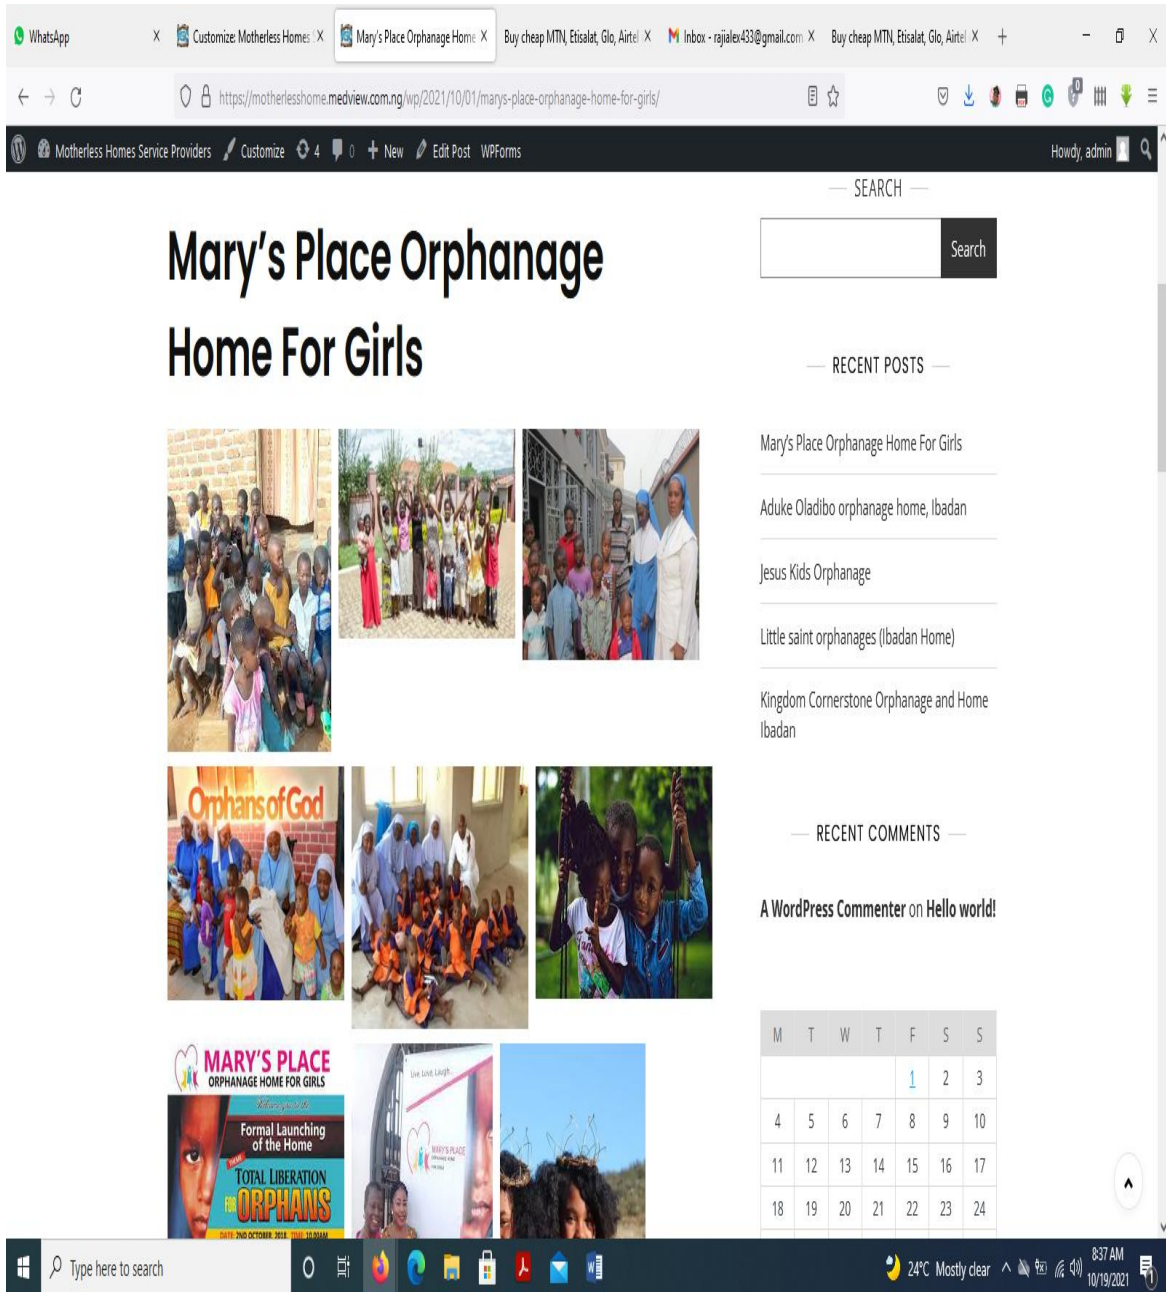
WhatsApp X | Customize: Motherless Homes X | Mary's Place Orphanage Home X | Buy cheap MTN, Etisalat, Glo, Airtel X | Inbox - rajialex433@gmail.com X | Buy cheap MTN, Etisalat, Glo, Airtel X | +

https://motherlesshome.medview.com.ng/wp/2021/10/01/marys-place-orphanage-home-for-girls/

Motherless Homes Service Providers | Customize | 4 | 0 | + New | Edit Post | WPForms | Howdy, admin

Mary's Place Orphanage Home For Girls

Orphans of God

MARY'S PLACE ORPHANAGE HOME FOR GIRLS
Formal Launching of the Home
TOTAL LIBERATION FOR ORPHANS
DATE: 2ND OCTOBER, 2018 TIME: 10:00AM

Live. Love. Laugh.
MARY'S PLACE

SEARCH

Search

RECENT POSTS

Mary's Place Orphanage Home For Girls

Aduke Oladibo orphanage home, Ibadan

Jesus Kids Orphanage

Little saint orphanages (Ibadan Home)

Kingdom Cornerstone Orphanage and Home Ibadan

RECENT COMMENTS

A WordPress Commenter on Hello world!

| M | T | W | T | F | S | S |
|---|---|---|---|---|---|---|
| | | | | 1 | 2 | 3 |
| 4 | 5 | 6 | 7 | 8 | 9 | 10 |
| 11 | 12 | 13 | 14 | 15 | 16 | 17 |
| 18 | 19 | 20 | 21 | 22 | 23 | 24 |

Type here to search | 24°C Mostly clear | 8:37 AM 10/19/2021